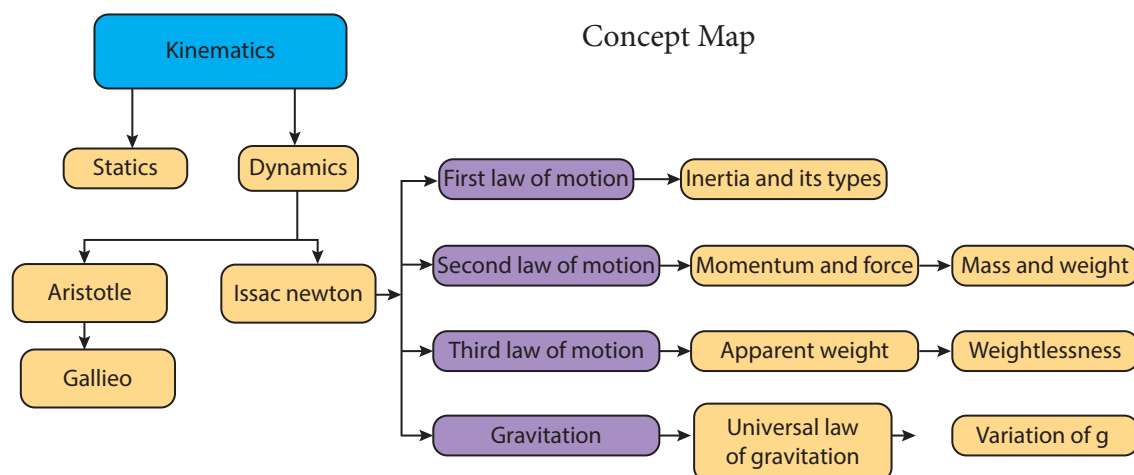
Concept Map

Kinematics

Statics

Dynamics

Aristotle

Issac newton

Gallieo

First law of motion

Inertia and its types

Second law of motion

Momentum and force

Mass and weight

Third law of motion

Apparent weight

Weightlessness

Gravitation

Universal law of gravitation

Variation of g